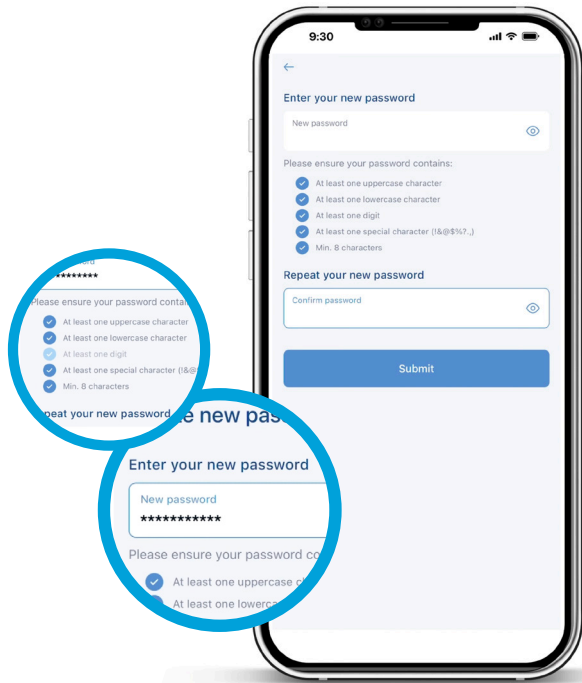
9:30

←

Enter your new password

New password

Please ensure your password contains:

At least one uppercase character
At least one lowercase character
At least one digit
At least one special character (!&@$%?_)
Min. 8 characters

Repeat your new password

Confirm password

Submit

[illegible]ord
*********

Please ensure your password contai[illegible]

At least one uppercase character
At least one lowercase character
At least one digit
At least one special character (!&@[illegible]
Min. 8 characters

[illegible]peat your new password

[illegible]e new pas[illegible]

Enter your new password

New password
***********

Please ensure your password co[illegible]

At least one uppercase c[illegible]
At least one lowerca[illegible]